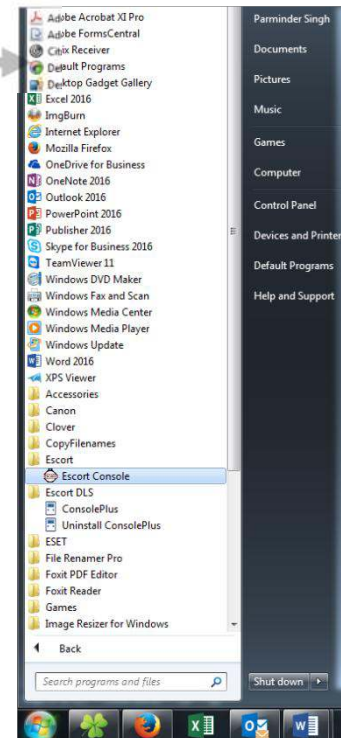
Adobe Acrobat XI Pro
Adobe FormsCentral
Citrix Receiver
Default Programs
Desktop Gadget Gallery
Excel 2016
ImgBurn
Internet Explorer
Mozilla Firefox
OneDrive for Business
OneNote 2016
Outlook 2016
PowerPoint 2016
Publisher 2016
Skype for Business 2016
TeamViewer 11
Windows DVD Maker
Windows Fax and Scan
Windows Media Center
Windows Media Player
Windows Update
Word 2016
XPS Viewer
Accessories
Canon
Clover
CopyFilenames
Escort
Escort Console
Escort DLS
ConsolePlus
Uninstall ConsolePlus
ESET
File Renamer Pro
Foxit PDF Editor
Foxit Reader
Games
Image Resizer for Windows

Back

Search programs and files

Parminder Singh
Documents
Pictures
Music
Games
Computer
Control Panel
Devices and Printer
Default Programs
Help and Support

Shut down